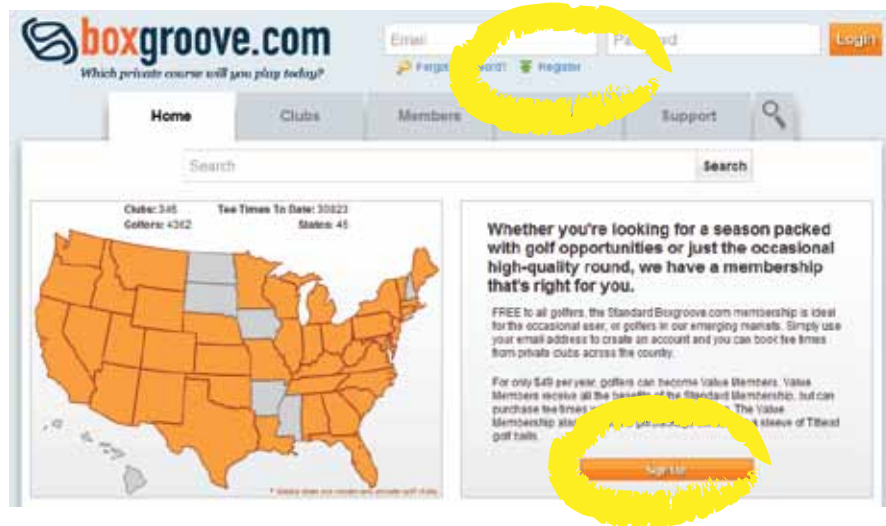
boxgroove.com
Which private course will you play today?

Email
Password
Login
Forgot password?
Register

Home
Clubs
Members
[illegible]
Support

Search
Search

Clubs: 345
Tee Times To Date: 30823
Golfers: 4362
States: 45

Whether you're looking for a season packed with golf opportunities or just the occasional high-quality round, we have a membership that's right for you.

FREE to all golfers, the Standard Boxgroove.com membership is ideal for the occasional user, or golfers in our emerging markets. Simply use your email address to create an account and you can book tee times from private clubs across the country.

For only $49 per year, golfers can become Value Members. Value Members receive all the benefits of the Standard Membership, but can purchase tee times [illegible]. The Value Membership als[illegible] sleeve of Titleist golf balls.

Sign Up

* States does not contain any private golf clubs